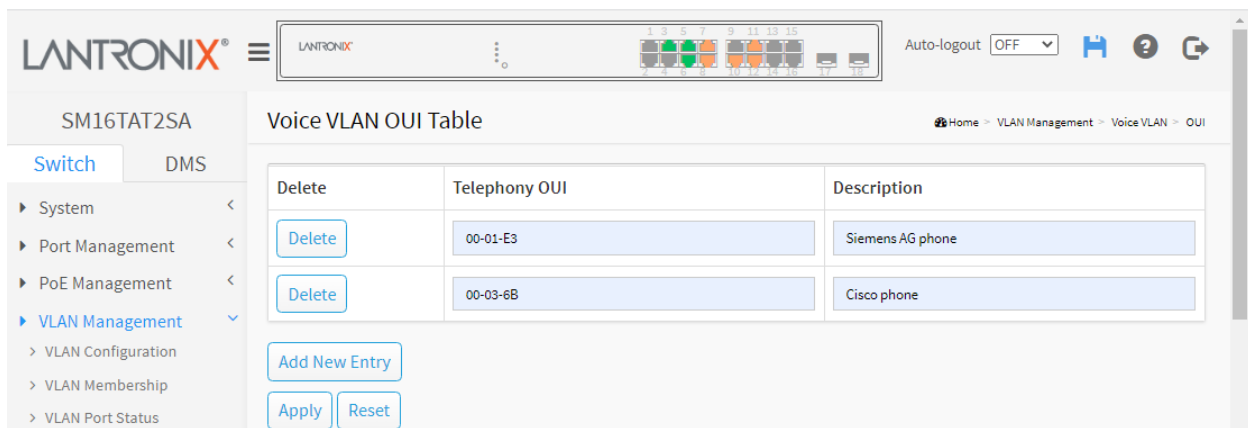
LANTRONIX®

LANTRONIX

1 3 5 7 9 11 13 15

2 4 6 8 10 12 14 16 17 18

Auto-logout OFF

SM16TAT2SA

Switch DMS

System

Port Management

PoE Management

VLAN Management

> VLAN Configuration

> VLAN Membership

> VLAN Port Status

Voice VLAN OUI Table

Home > VLAN Management > Voice VLAN > OUI

| Delete | Telephony OUI | Description |
|---|---|---|
| Delete | 00-01-E3 | Siemens AG phone |
| Delete | 00-03-6B | Cisco phone |

Add New Entry

Apply Reset